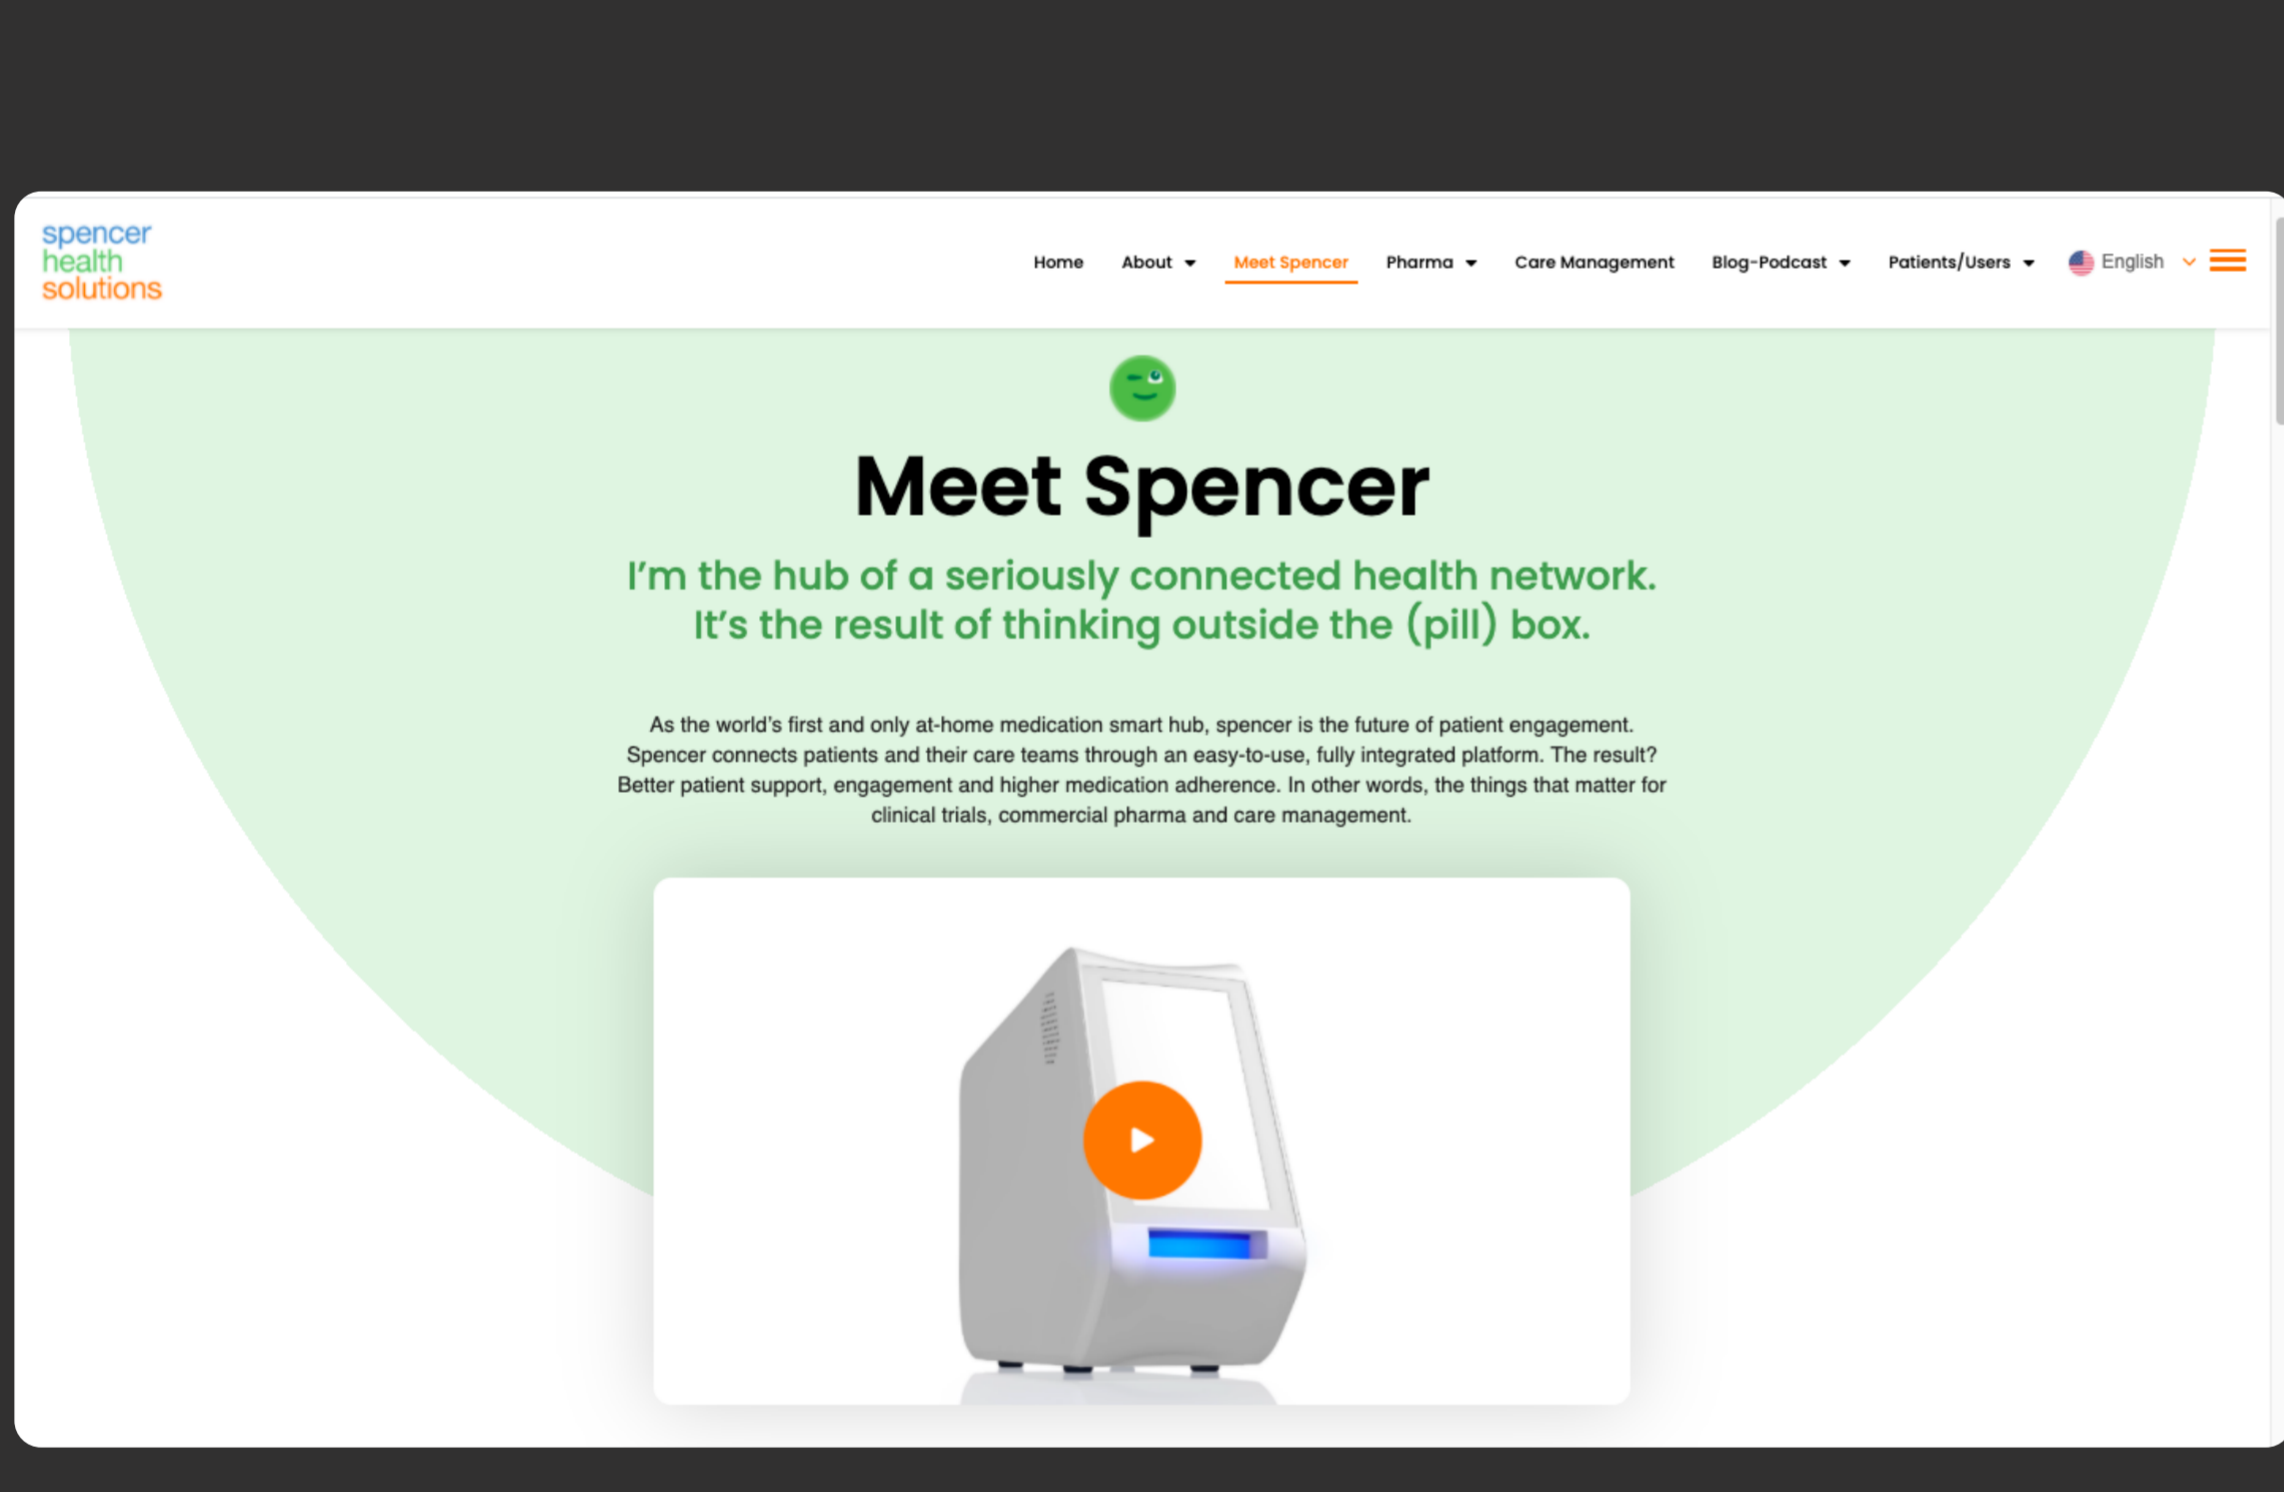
spencer
health
solutions

Home About Meet Spencer Pharma Care Management Blog-Podcast Patients/Users English

Meet Spencer

I'm the hub of a seriously connected health network. It's the result of thinking outside the (pill) box.

As the world's first and only at-home medication smart hub, spencer is the future of patient engagement. Spencer connects patients and their care teams through an easy-to-use, fully integrated platform. The result? Better patient support, engagement and higher medication adherence. In other words, the things that matter for clinical trials, commercial pharma and care management.